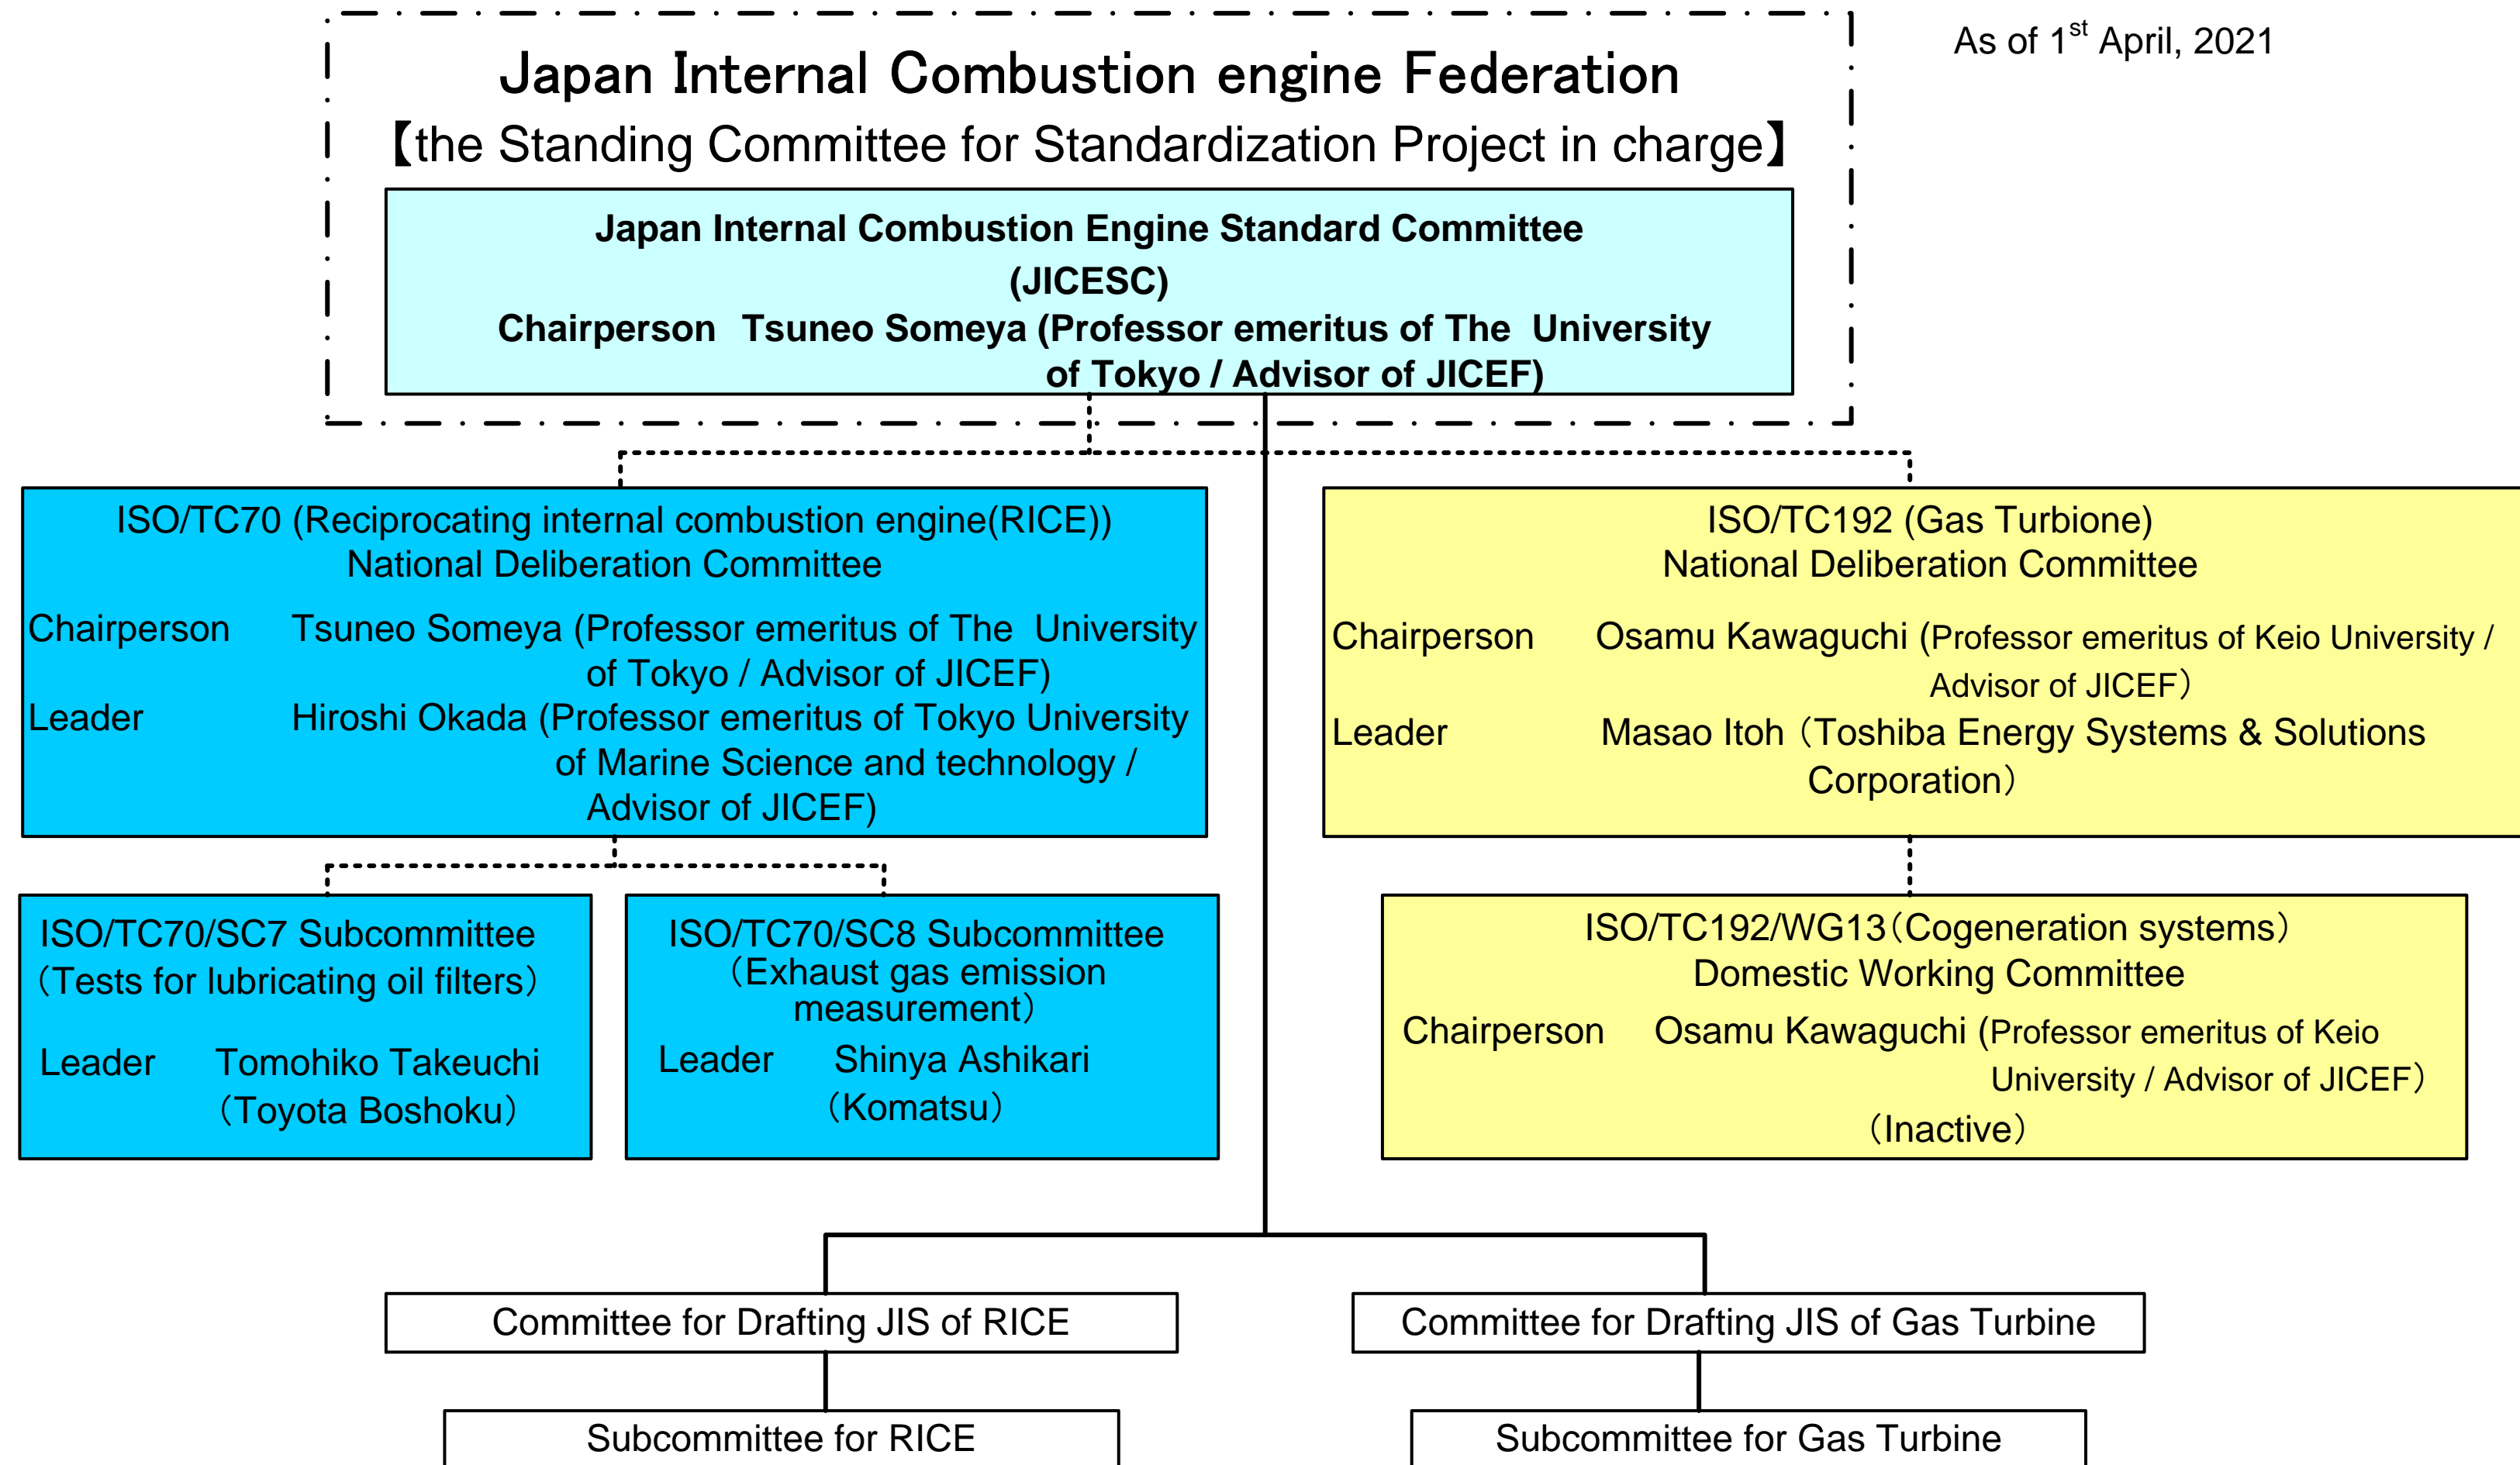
As of 1$^{st}$ April, 2021

Japan Internal Combustion engine Federation
【the Standing Committee for Standardization Project in charge】

Japan Internal Combustion Engine Standard Committee (JICESC)
Chairperson Tsuneo Someya (Professor emeritus of The University of Tokyo / Advisor of JICEF)

ISO/TC70 (Reciprocating internal combustion engine(RICE)) National Deliberation Committee
Chairperson Tsuneo Someya (Professor emeritus of The University of Tokyo / Advisor of JICEF)
Leader Hiroshi Okada (Professor emeritus of Tokyo University of Marine Science and technology / Advisor of JICEF)

ISO/TC192 (Gas Turbione) National Deliberation Committee
Chairperson Osamu Kawaguchi (Professor emeritus of Keio University / Advisor of JICEF)
Leader Masao Itoh（Toshiba Energy Systems & Solutions Corporation）

ISO/TC70/SC7 Subcommittee （Tests for lubricating oil filters）
Leader Tomohiko Takeuchi （Toyota Boshoku）

ISO/TC70/SC8 Subcommittee （Exhaust gas emission measurement）
Leader Shinya Ashikari （Komatsu）

ISO/TC192/WG13（Cogeneration systems） Domestic Working Committee
Chairperson Osamu Kawaguchi (Professor emeritus of Keio University / Advisor of JICEF)
（Inactive）

Committee for Drafting JIS of RICE

Committee for Drafting JIS of Gas Turbine

Subcommittee for RICE

Subcommittee for Gas Turbine